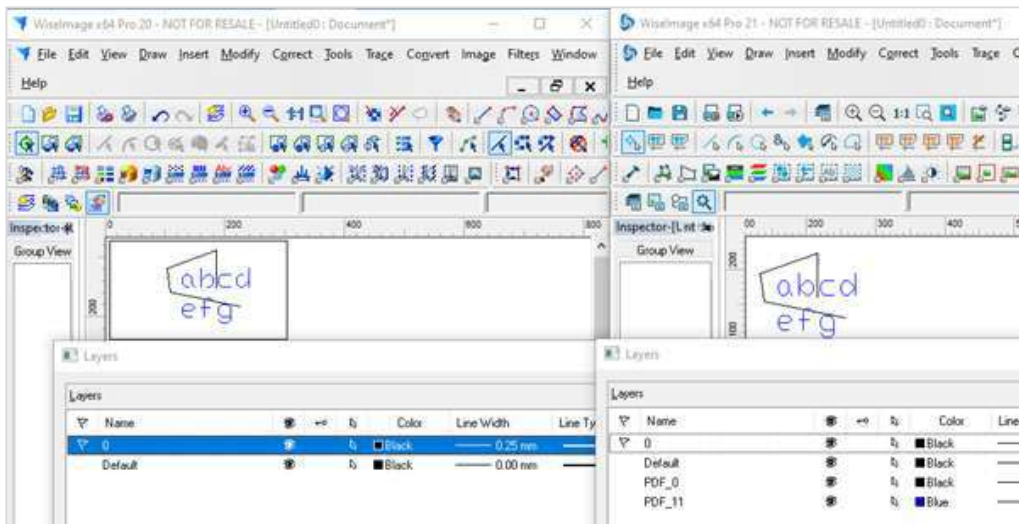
WiseImage x64 Pro 20 - NOT FOR RESALE - [Untitled0 : Document*]

File Edit View Draw Insert Modify Correct Tools Trace Convert Image Filters Window

Help

Inspector-[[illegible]

Group View

200 400 600 800

abcd
efg

Layers

Layers

| Name | | | | Color | Line Width | Line Ty |
|---|---|---|---|---|---|---|
| 0 | | | | Black | 0.25 mm | |
| Default | | | | Black | 0.00 mm | |

WiseImage x64 Pro 21 - NOT FOR RESALE - [Untitled0 : Document*]

File Edit View Draw Insert Modify Correct Tools Trace C

Help

Inspector-[List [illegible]

Group View

00 200 300 400

abcd
efg

Layers

Layers

| Name | | | | Color | Line |
|---|---|---|---|---|---|
| 0 | | | | Black | |
| Default | | | | Black | |
| PDF_0 | | | | Black | |
| PDF_11 | | | | Blue | |